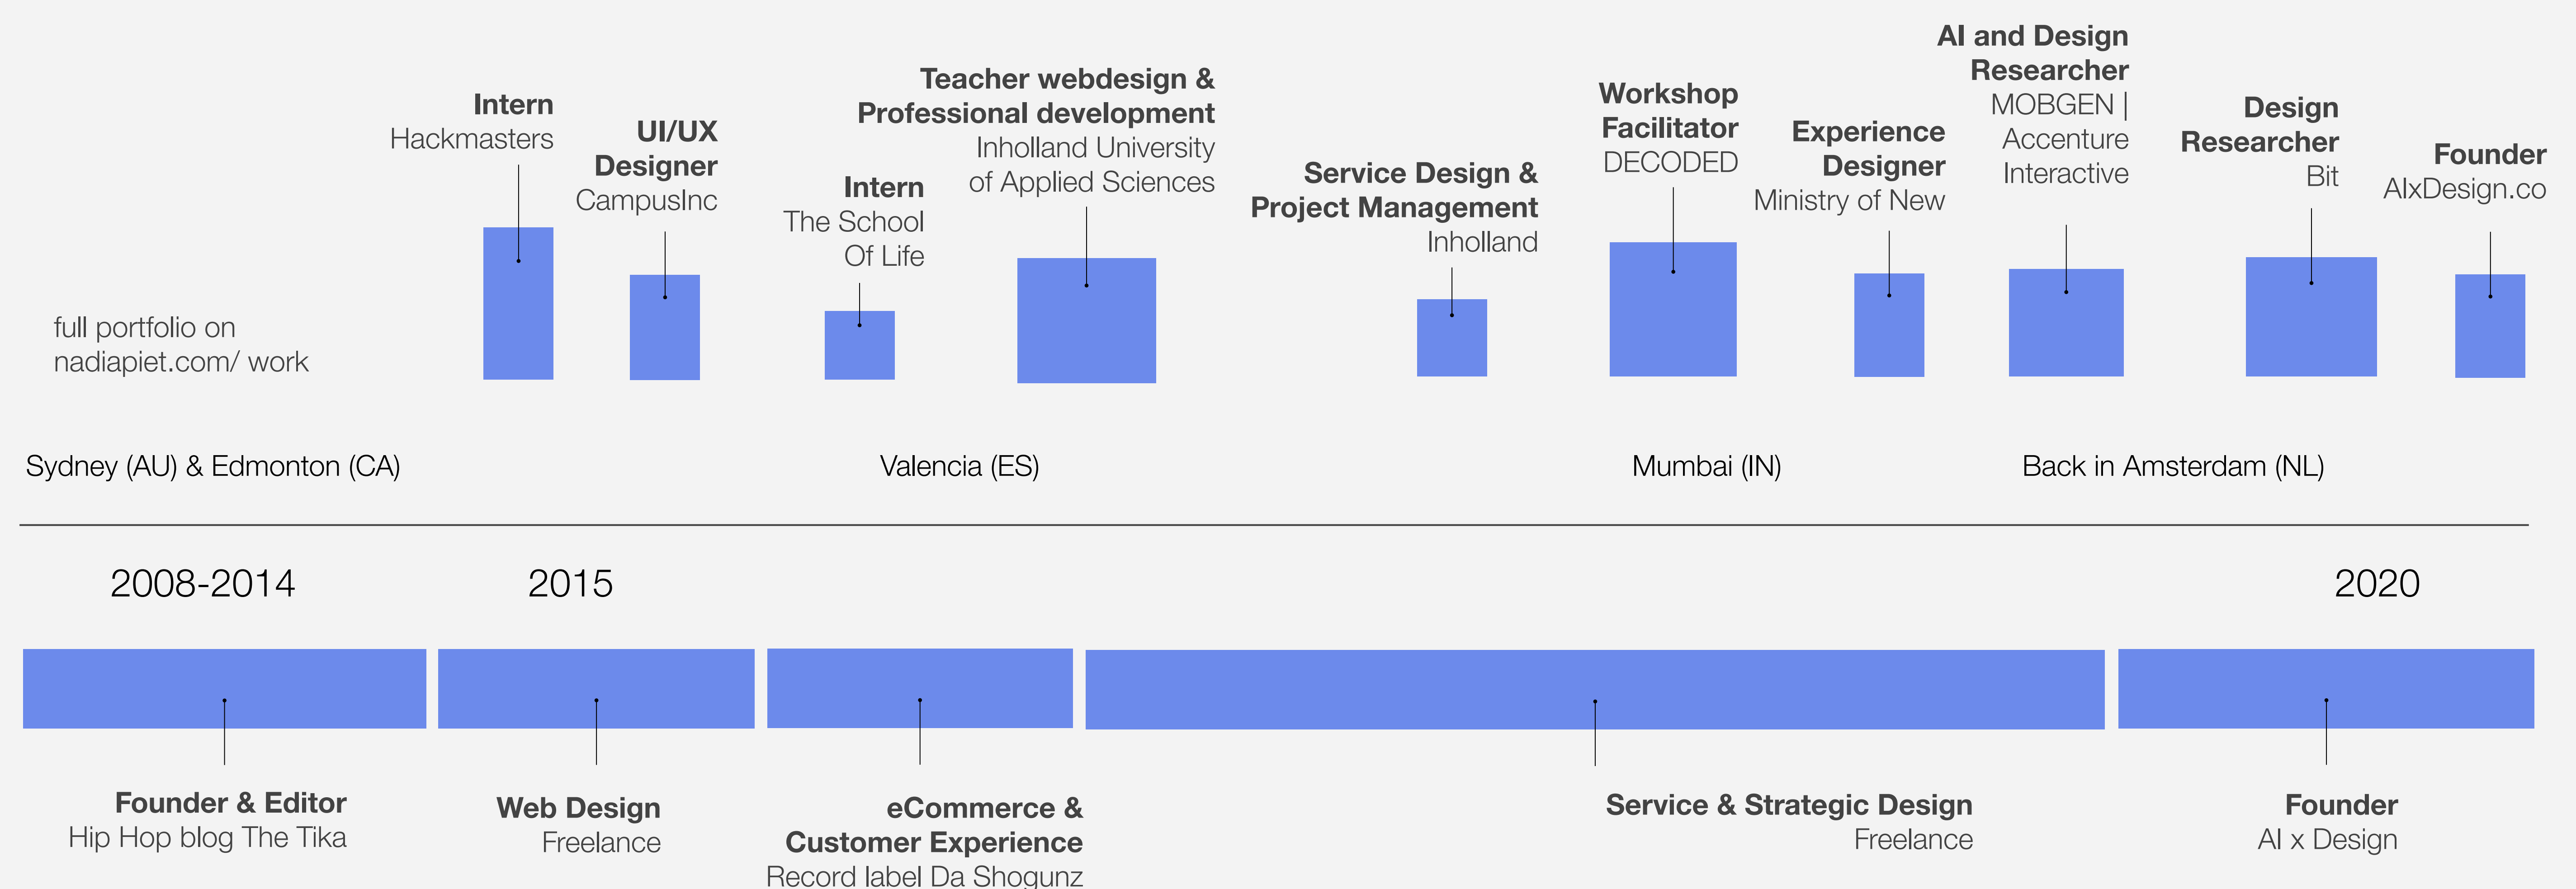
full portfolio on nadiapiet.com/ work

Intern
Hackmasters

UI/UX Designer
CampusInc

Intern
The School Of Life

Teacher webdesign & Professional development
Inholland University of Applied Sciences

Service Design & Project Management
Inholland

Workshop Facilitator
DECODED

Experience Designer
Ministry of New

AI and Design Researcher
MOBGEN | Accenture Interactive

Design Researcher
Bit

Founder
AIxDesign.co

Sydney (AU) & Edmonton (CA)

Valencia (ES)

Mumbai (IN)

Back in Amsterdam (NL)

2008-2014

2015

2020

Founder & Editor
Hip Hop blog The Tika

Web Design
Freelance

eCommerce & Customer Experience
Record label Da Shogunz

Service & Strategic Design
Freelance

Founder
AI x Design